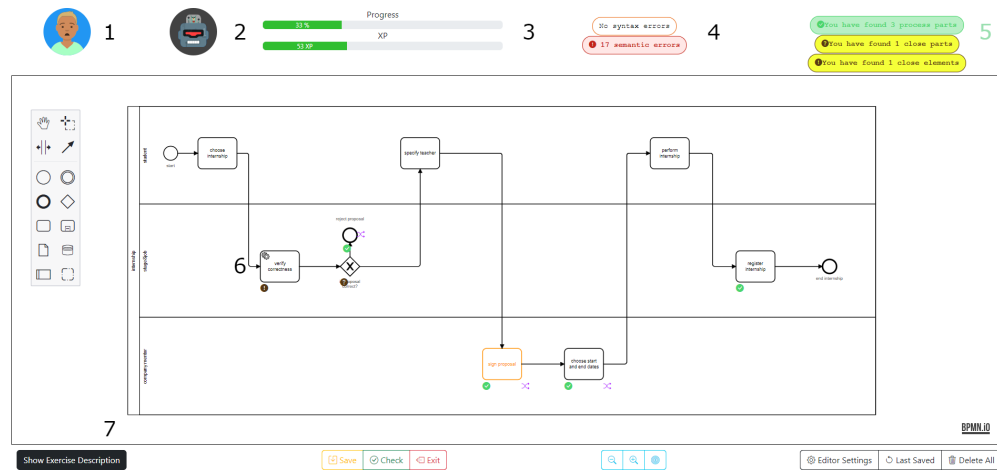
1

2

Progress

33 %

XP

53 XP

3

No syntax errors

17 semantic errors

4

You have found 3 process parts

You have found 1 close parts

You have found 1 close elements

5

student

start

choose internship

specify teacher

perform internship

internship

ufficio tirocini

reject proposal

6

verify correctness

proposal correct?

register internship

end internship

company monitor

sign proposal

choose start and end dates

BPMN.iO

7

Show Exercise Description

Save

Check

Exit

Editor Settings

Last Saved

Delete All